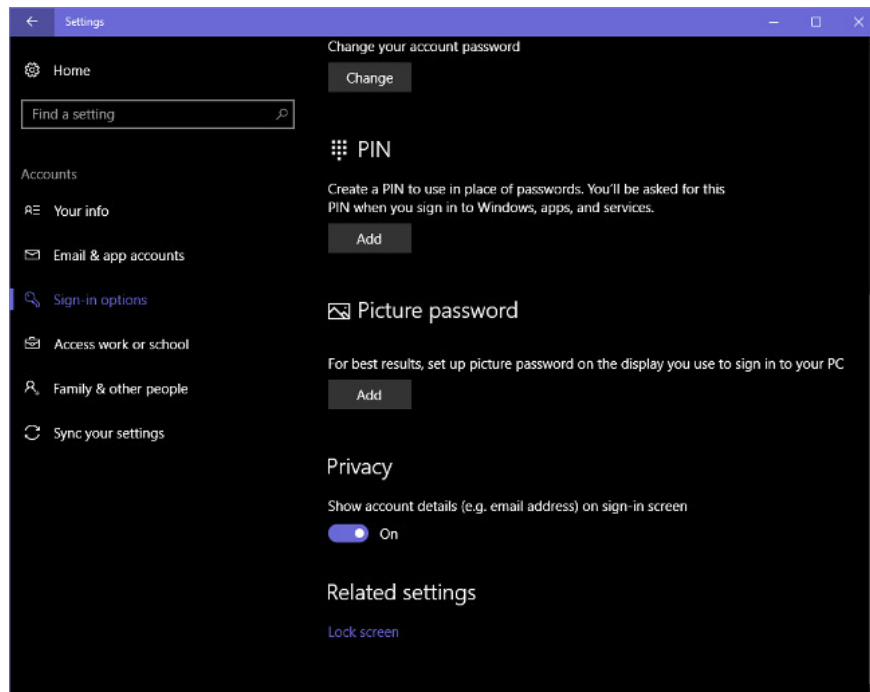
Settings

Home

Find a setting

Accounts

Your info

Email & app accounts

Sign-in options

Access work or school

Family & other people

Sync your settings

Change your account password

Change

PIN

Create a PIN to use in place of passwords. You'll be asked for this PIN when you sign in to Windows, apps, and services.

Add

Picture password

For best results, set up picture password on the display you use to sign in to your PC

Add

Privacy

Show account details (e.g. email address) on sign-in screen

On

Related settings

Lock screen